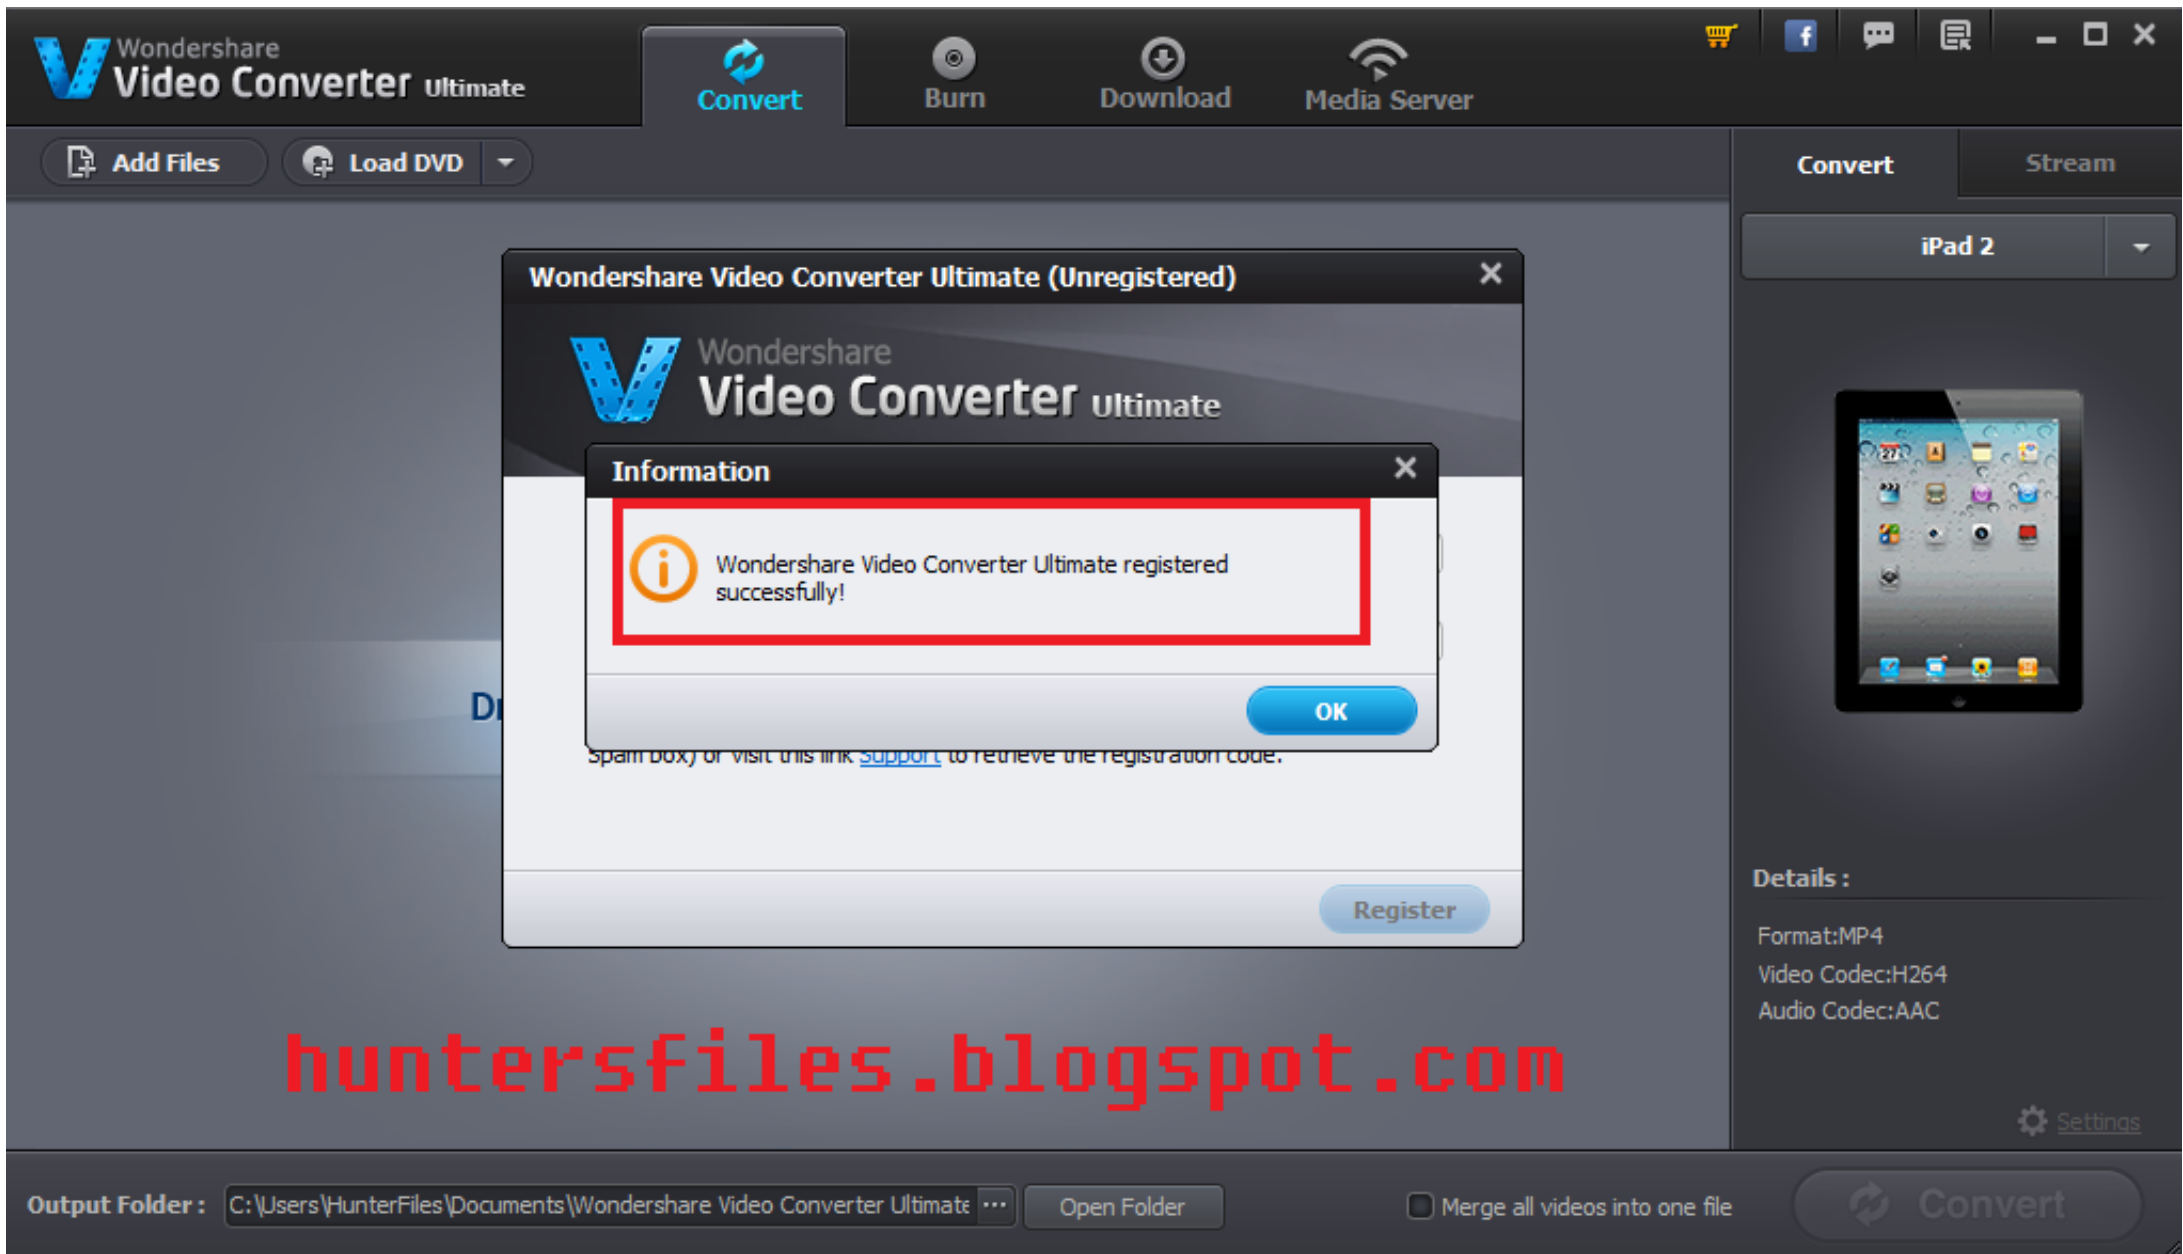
Wondershare Video Converter Ultimate

Convert
Burn
Download
Media Server

Add Files
Load DVD

Convert
Stream

iPad 2

Wondershare Video Converter Ultimate (Unregistered)

Wondershare Video Converter Ultimate

Information

Wondershare Video Converter Ultimate registered successfully!

OK

D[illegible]

spam box) or visit this link Support to retrieve the registration code.

Register

Details :

Format:MP4
Video Codec:H264
Audio Codec:AAC

huntersfiles.blogspot.com

Settings

Output Folder : C:\Users\HunterFiles\Documents\Wondershare Video Converter Ultimate ...
Open Folder
Merge all videos into one file
Convert